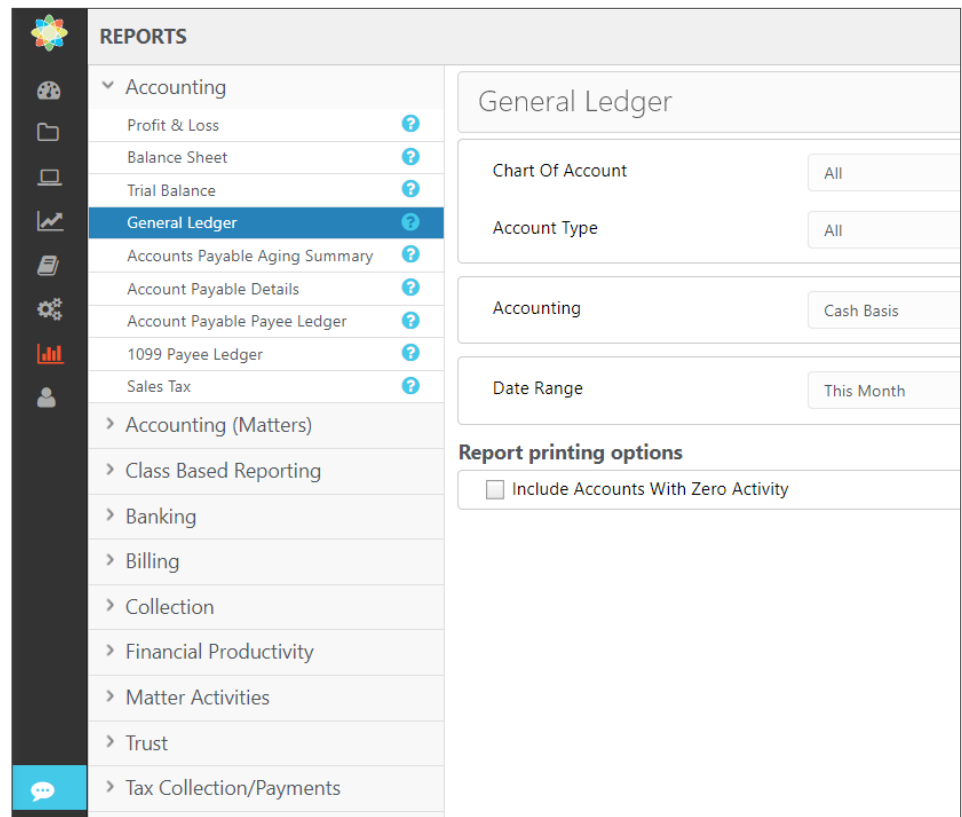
REPORTS

Accounting
Profit & Loss
Balance Sheet
Trial Balance
General Ledger
Accounts Payable Aging Summary
Account Payable Details
Account Payable Payee Ledger
1099 Payee Ledger
Sales Tax
Accounting (Matters)
Class Based Reporting
Banking
Billing
Collection
Financial Productivity
Matter Activities
Trust
Tax Collection/Payments

General Ledger

Chart Of Account
All
Account Type
All

Accounting
Cash Basis

Date Range
This Month

Report printing options
Include Accounts With Zero Activity